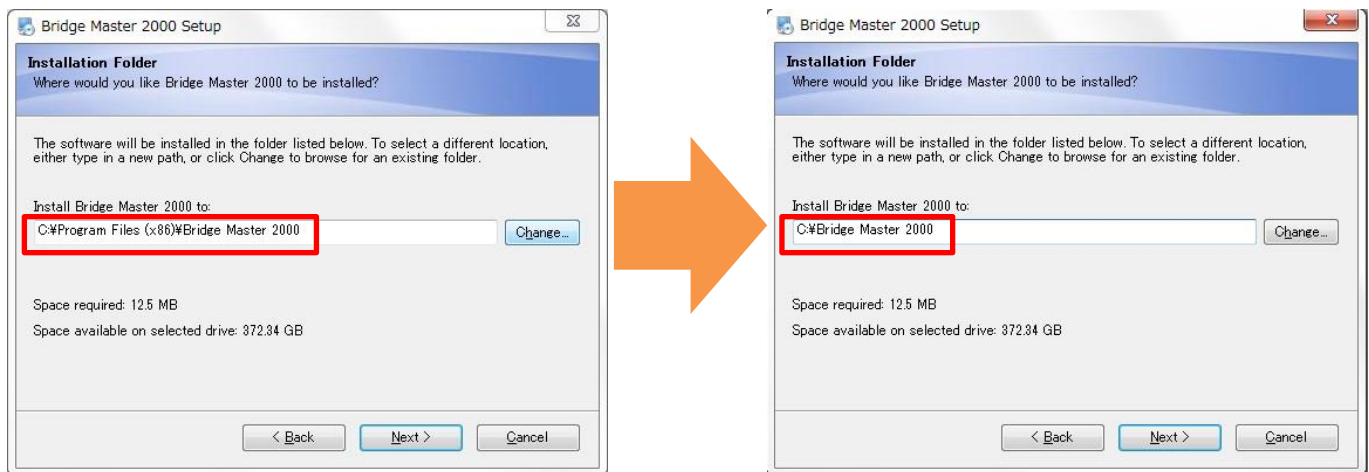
Bridge Master 2000 Setup

Installation Folder
Where would you like Bridge Master 2000 to be installed?

The software will be installed in the folder listed below. To select a different location, either type in a new path, or click Change to browse for an existing folder.

Install Bridge Master 2000 to:

C:¥Program Files (x86)¥Bridge Master 2000

Change...

Space required: 12.5 MB

Space available on selected drive: 372.34 GB

< Back

Next >

Cancel

Bridge Master 2000 Setup

Installation Folder
Where would you like Bridge Master 2000 to be installed?

The software will be installed in the folder listed below. To select a different location, either type in a new path, or click Change to browse for an existing folder.

Install Bridge Master 2000 to:

C:¥Bridge Master 2000

Change...

Space required: 12.5 MB

Space available on selected drive: 372.34 GB

< Back

Next >

Cancel